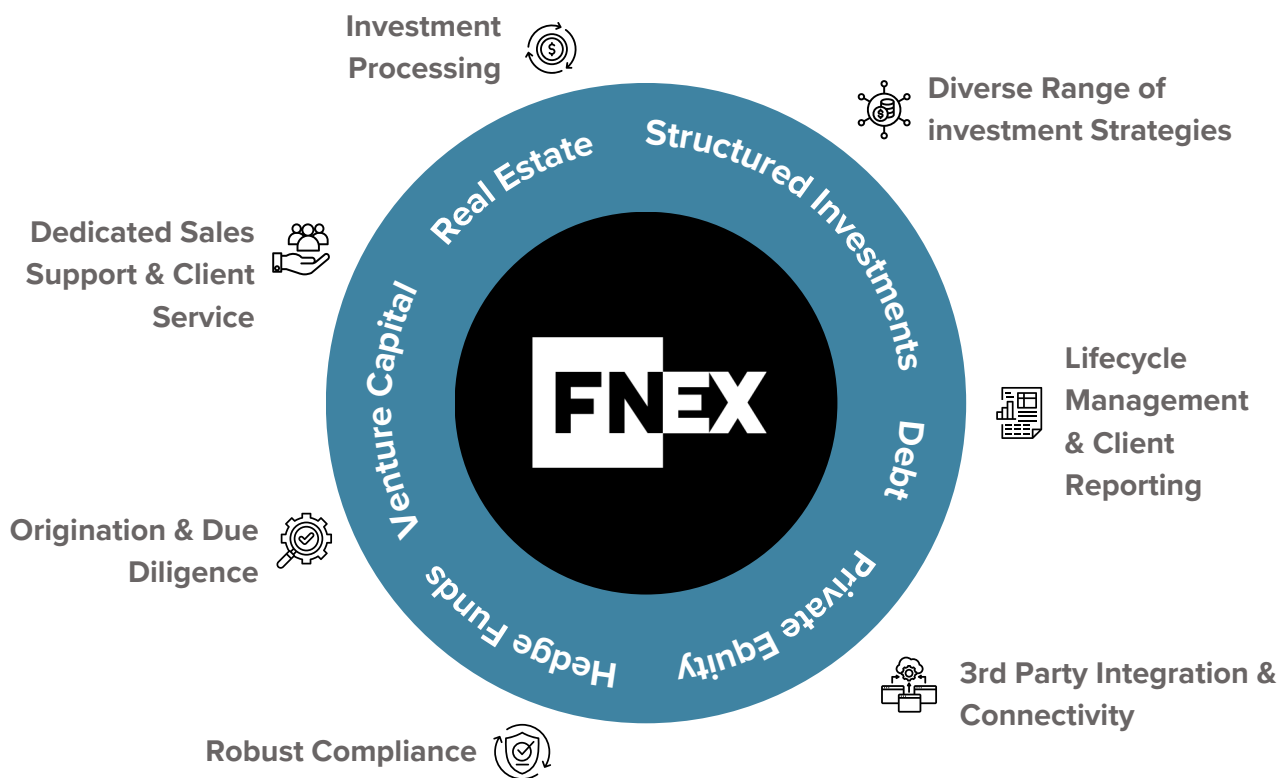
Investment Processing

Diverse Range of investment Strategies

Dedicated Sales Support & Client Service

Real Estate

Structured Investments

Venture Capital

FNEX

Debt

Lifecycle Management & Client Reporting

Origination & Due Diligence

Hedge Funds

Private Equity

3rd Party Integration & Connectivity

Robust Compliance